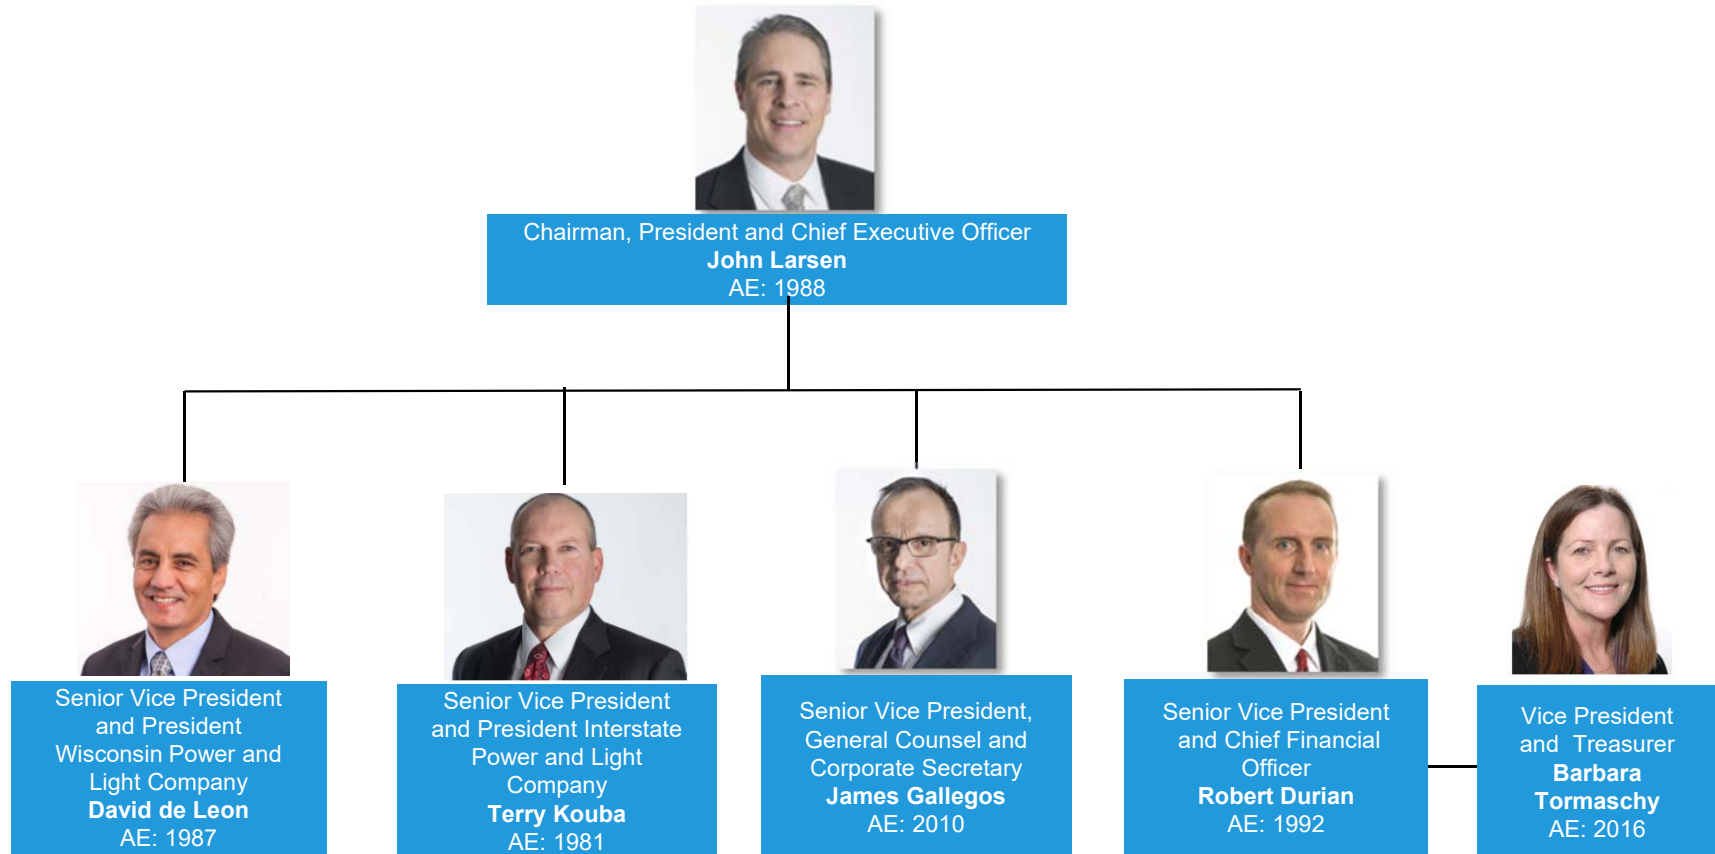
Chairman, President and Chief Executive Officer
**John Larsen**
AE: 1988

Senior Vice President and President Wisconsin Power and Light Company
**David de Leon**
AE: 1987

Senior Vice President and President Interstate Power and Light Company
**Terry Kouba**
AE: 1981

Senior Vice President, General Counsel and Corporate Secretary
**James Gallegos**
AE: 2010

Senior Vice President and Chief Financial Officer
**Robert Durian**
AE: 1992

Vice President and Treasurer
**Barbara Tormaschy**
AE: 2016